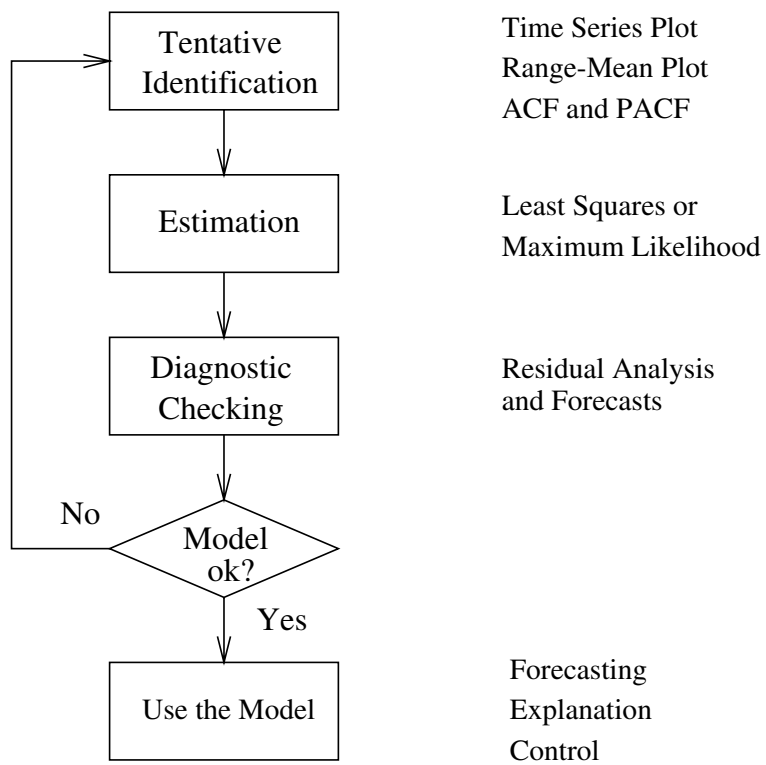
Tentative Identification

Time Series Plot
Range-Mean Plot
ACF and PACF

Estimation

Least Squares or
Maximum Likelihood

Diagnostic Checking

Residual Analysis
and Forecasts

No

Model ok?

Yes

Use the Model

Forecasting
Explanation
Control